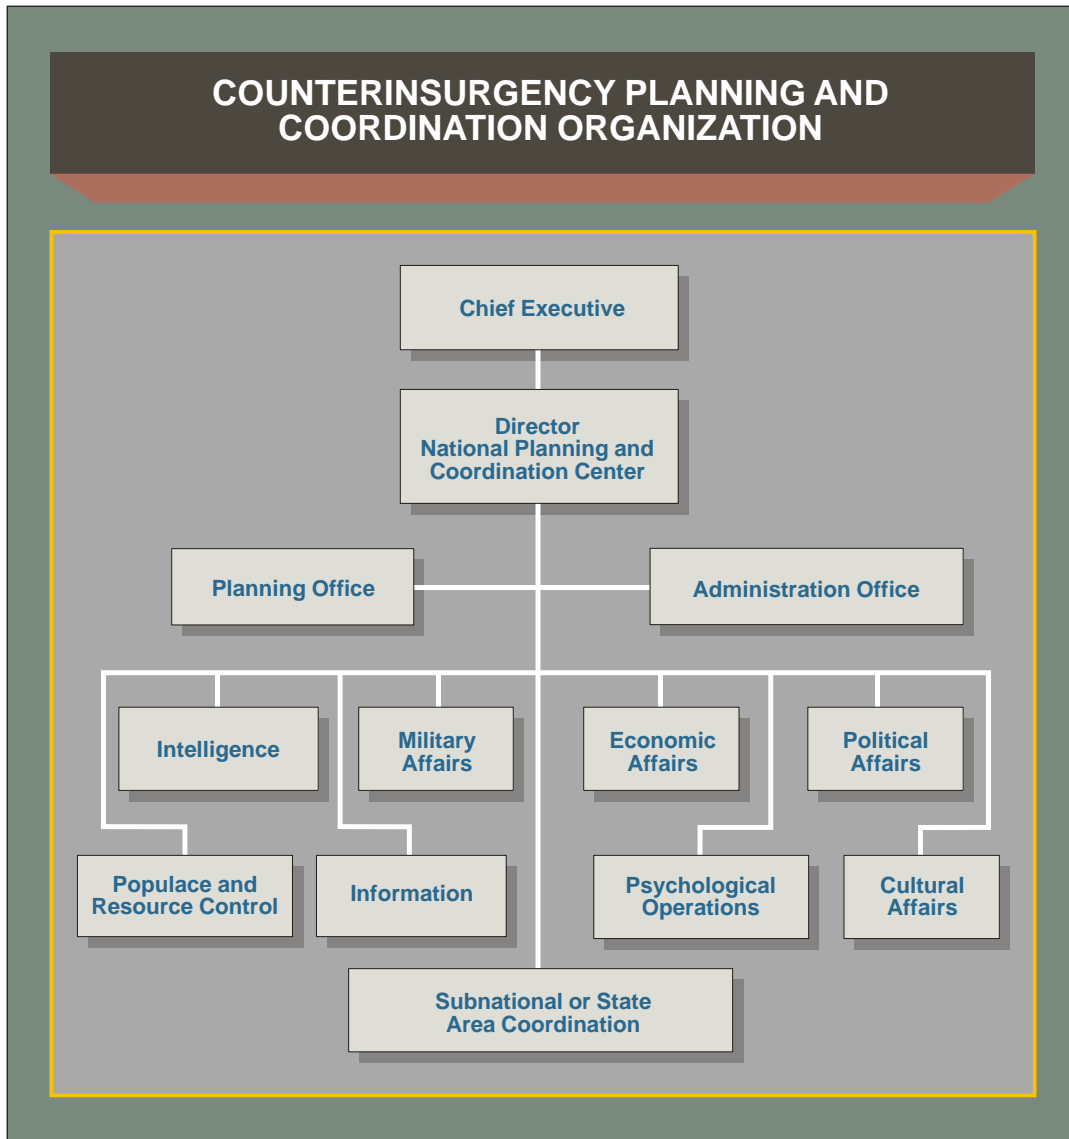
COUNTERINSURGENCY PLANNING AND COORDINATION ORGANIZATION

Chief Executive

Director
National Planning and Coordination Center

Planning Office

Administration Office

Intelligence

Military Affairs

Economic Affairs

Political Affairs

Populace and Resource Control

Information

Psychological Operations

Cultural Affairs

Subnational or State Area Coordination